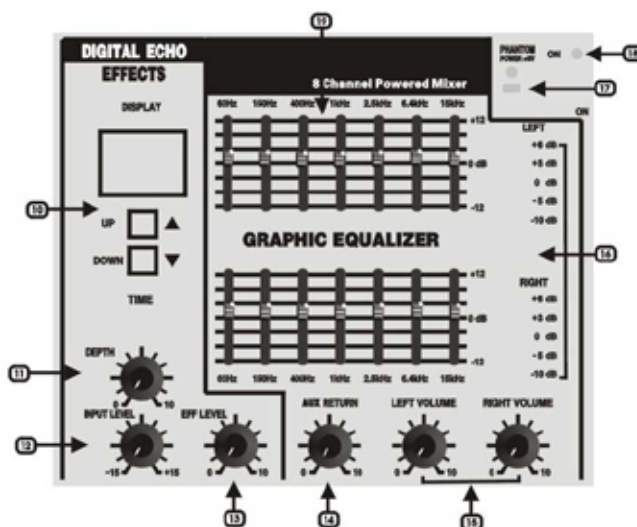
19

DIGITAL ECHO

EFFECTS

DISPLAY

8 Channel Powered Mixer

PHANTOM POWER +48V

ON

18

17

ON

60Hz 150Hz 400Hz 1kHz 2.5kHz 6.4kHz 15kHz

+12

0 dB

-12

LEFT

+6 dB

+3 dB

0 dB

-5 dB

-10 dB

10

UP ▲

DOWN ▼

TIME

GRAPHIC EQUALIZER

16

+12

0 dB

-12

RIGHT

+6 dB

+3 dB

0 dB

-5 dB

-10 dB

60Hz 150Hz 400Hz 1kHz 2.5kHz 6.4kHz 15kHz

11

DEPTH

0 10

INPUT LEVEL

EFF LEVEL

AUX RETURN

LEFT VOLUME

RIGHT VOLUME

12

-15 +15

0 10

0 10

0 10

0 10

13

14

15